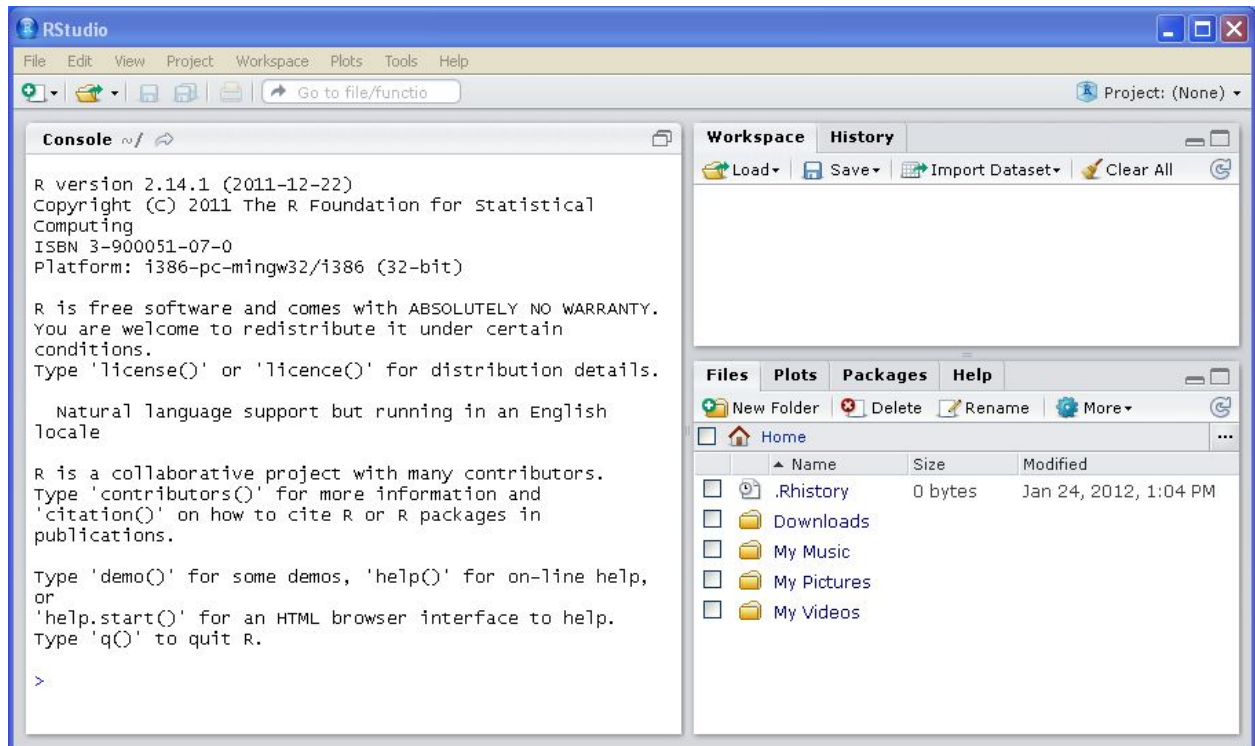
RStudio

File Edit View Project Workspace Plots Tools Help

Go to file/functio

Project: (None)

Console ~/

R version 2.14.1 (2011-12-22)
Copyright (C) 2011 The R Foundation for Statistical Computing
ISBN 3-900051-07-0
Platform: i386-pc-mingw32/i386 (32-bit)

R is free software and comes with ABSOLUTELY NO WARRANTY.
You are welcome to redistribute it under certain conditions.
Type 'license()' or 'licence()' for distribution details.

  Natural language support but running in an English locale

R is a collaborative project with many contributors.
Type 'contributors()' for more information and
'citation()' on how to cite R or R packages in publications.

Type 'demo()' for some demos, 'help()' for on-line help, or
'help.start()' for an HTML browser interface to help.
Type 'q()' to quit R.

>

Workspace History

Load Save Import Dataset Clear All

Files Plots Packages Help

New Folder Delete Rename More

Home

| | Name | Size | Modified |
|---|---|---|---|
| | .Rhistory | 0 bytes | Jan 24, 2012, 1:04 PM |
| | Downloads | | |
| | My Music | | |
| | My Pictures | | |
| | My Videos | | |